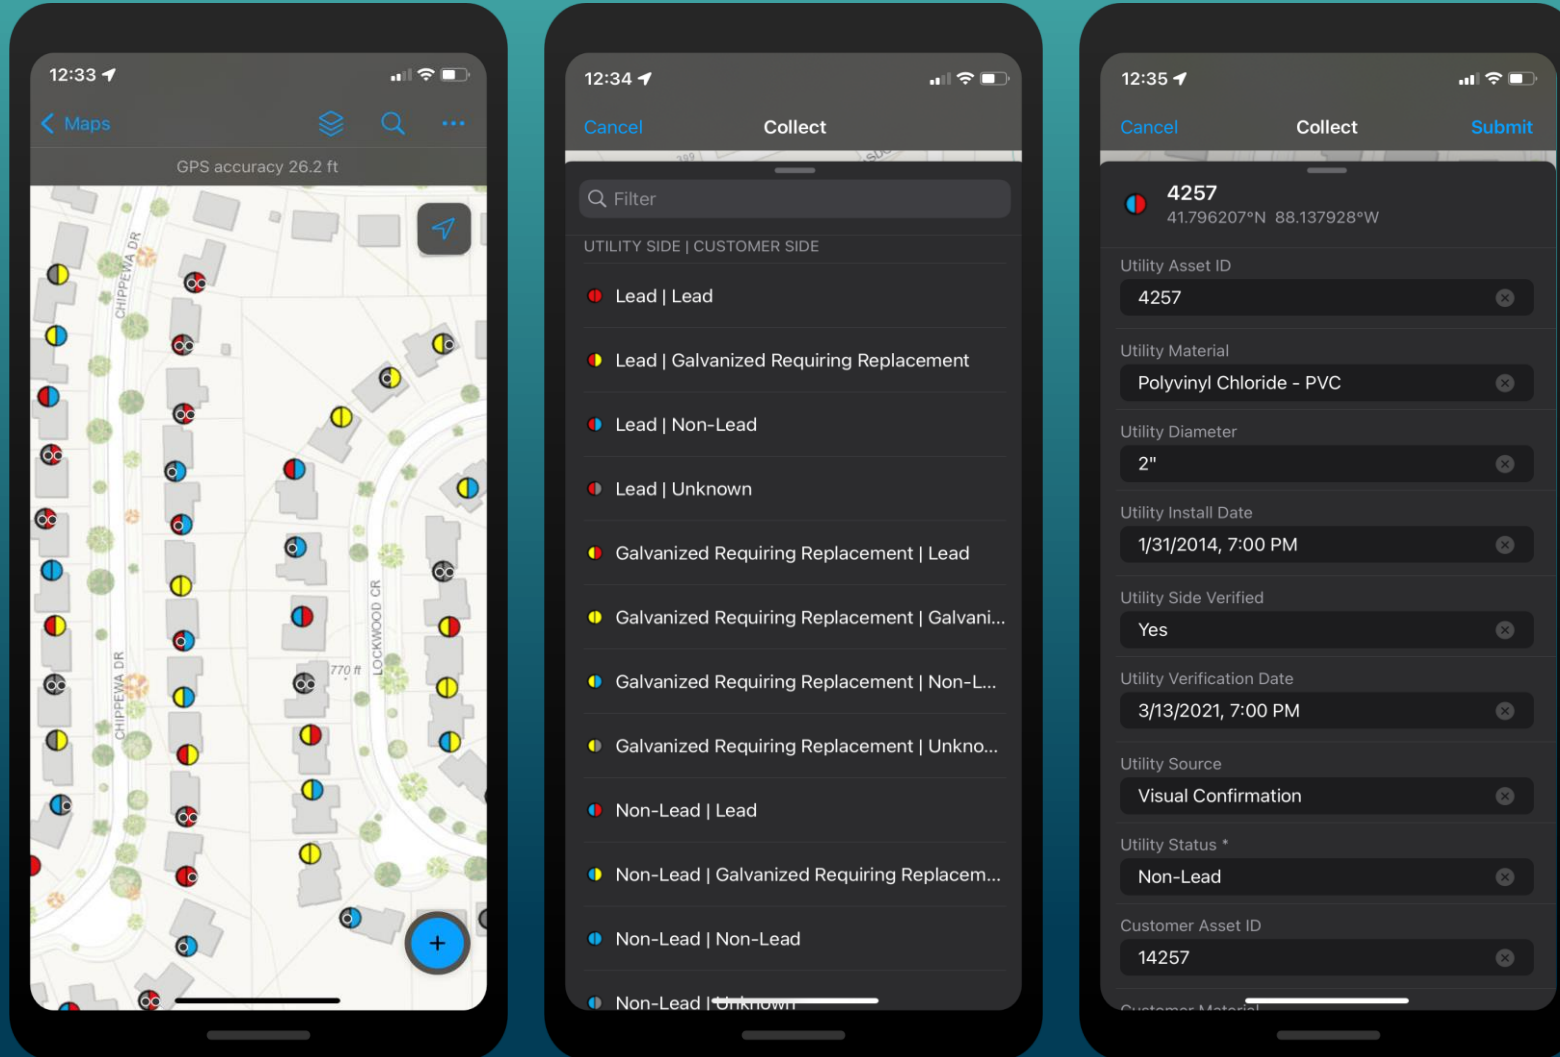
12:33

Maps

GPS accuracy 26.2 ft

CHIPPEWA DR

CHIPPEWA DR

LOCKWOOD CR

770 ft

+

12:34

Cancel Collect

Filter

UTILITY SIDE | CUSTOMER SIDE

Lead | Lead

Lead | Galvanized Requiring Replacement

Lead | Non-Lead

Lead | Unknown

Galvanized Requiring Replacement | Lead

Galvanized Requiring Replacement | Galvani...

Galvanized Requiring Replacement | Non-L...

Galvanized Requiring Replacement | Unkno...

Non-Lead | Lead

Non-Lead | Galvanized Requiring Replacem...

Non-Lead | Non-Lead

Non-Lead | Unknown

12:35

Cancel Collect Submit

4257
41.796207°N 88.137928°W

Utility Asset ID
4257

Utility Material
Polyvinyl Chloride - PVC

Utility Diameter
2"

Utility Install Date
1/31/2014, 7:00 PM

Utility Side Verified
Yes

Utility Verification Date
3/13/2021, 7:00 PM

Utility Source
Visual Confirmation

Utility Status *
Non-Lead

Customer Asset ID
14257

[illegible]